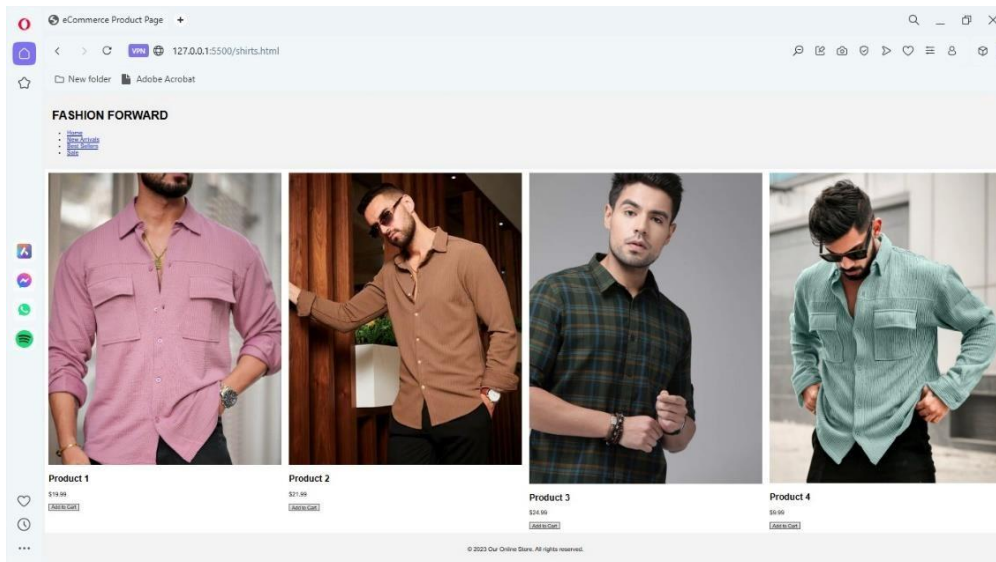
eCommerce Product Page +

VPN 127.0.0.1:5500/shirts.html

New folder Adobe Acrobat

FASHION FORWARD

- Home
- New Arrivals
- Best Sellers
- Sale

Product 1

$19.99

Add to Cart

Product 2

$21.99

Add to Cart

Product 3

$24.99

Add to Cart

Product 4

$9.99

Add to Cart

© 2023 Our Online Store. All rights reserved.